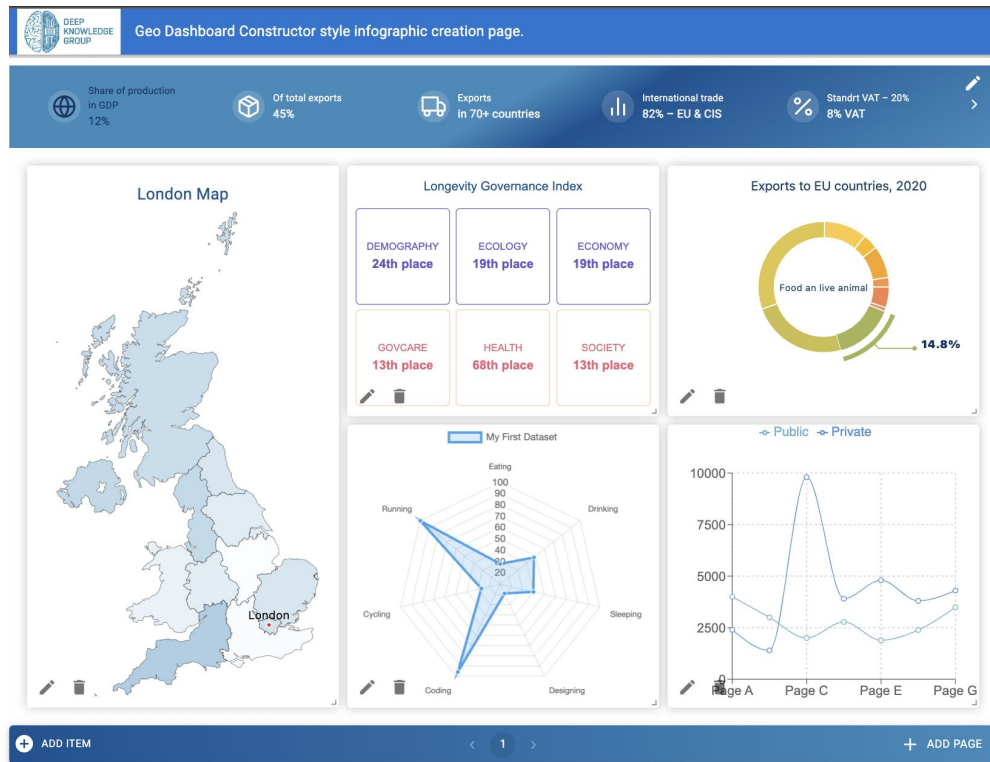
DEEP KNOWLEDGE GROUP

Geo Dashboard Constructor style infographic creation page.

Share of production in GDP
12%

Of total exports
45%

Exports
in 70+ countries

International trade
82% – EU & CIS

Standrt VAT – 20%
8% VAT

London Map

London

Longevity Governance Index

| DEMOGRAPHY 24th place | ECOLOGY 19th place | ECONOMY 19th place |
|---|---|---|
| GOVCARE 13th place | HEALTH 68th place | SOCIETY 13th place |

Exports to EU countries, 2020

Food an live animal

14.8%

My First Dataset

Eating
100
90
80
70
60
50
40
30
20
Drinking
Sleeping
Designing
Coding
Cycling
Running

Public Private

10000
7500
5000
2500
0
Page A Page C Page E Page G

ADD ITEM

1

ADD PAGE